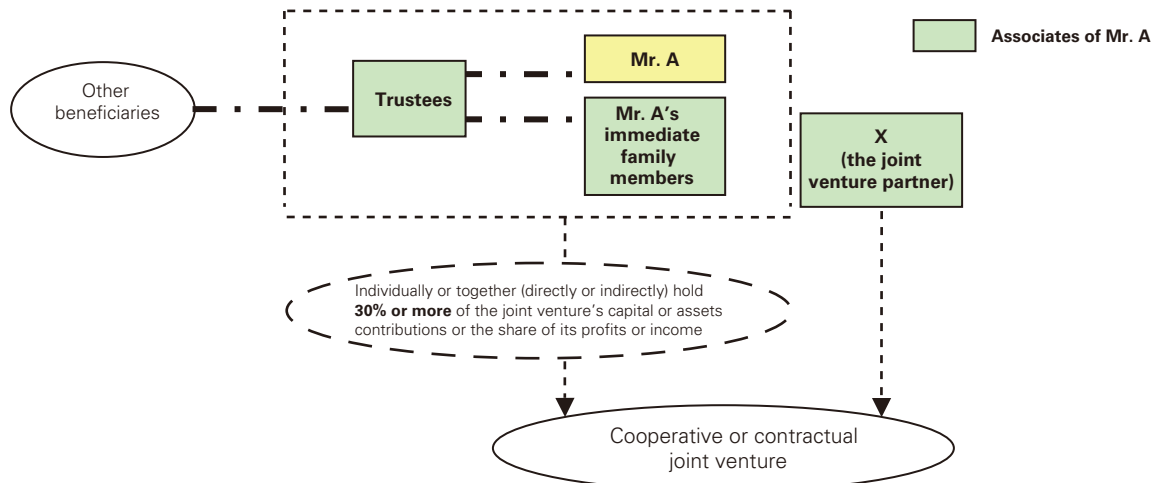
Associates of Mr. A

Other beneficiaries

Trustees

Mr. A

Mr. A's immediate family members

X (the joint venture partner)

Individually or together (directly or indirectly) hold **30% or more** of the joint venture's capital or assets contributions or the share of its profits or income

Cooperative or contractual joint venture